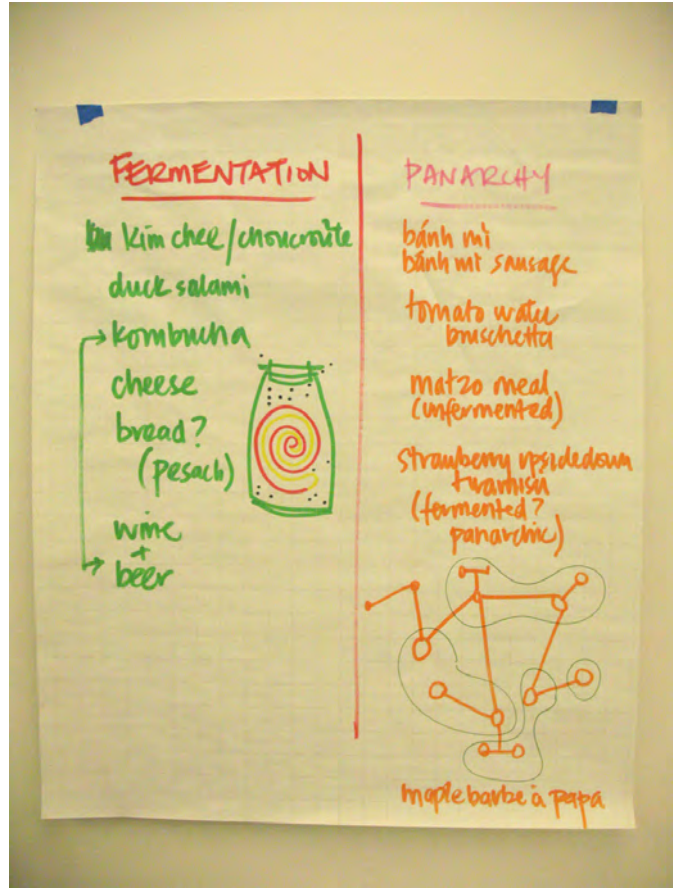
FERMENTATION

kim chee / choucroute

duck salami

kombucha

cheese

bread?
(pesach)

wine
+
beer

PANARCHY

bánh mì
bánh mì sausage

tomato water
bruschetta

matzo meal
(unfermented)

strawberry upsidedown
tiramisu
(fermented?
panarchic)

maple barbe à papa